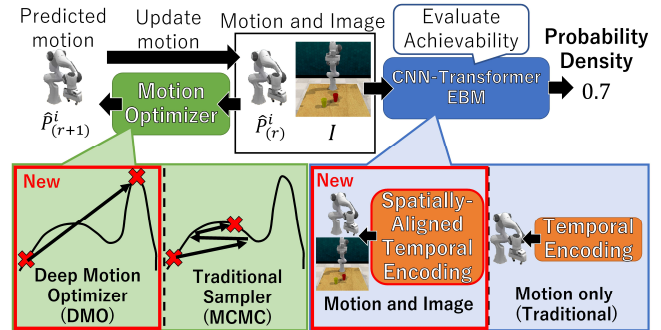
Predicted motion

Update motion

Motion and Image

Evaluate Achievability

Probability Density

$\hat{P}^{i}_{(r+1)}$

Motion Optimizer

$\hat{P}^{i}_{(r)}$

$I$

CNN-Transformer EBM

0.7

New

Deep Motion Optimizer (DMO)

Traditional Sampler (MCMC)

New

Spatially-Aligned Temporal Encoding

Motion and Image

Temporal Encoding

Motion only (Traditional)